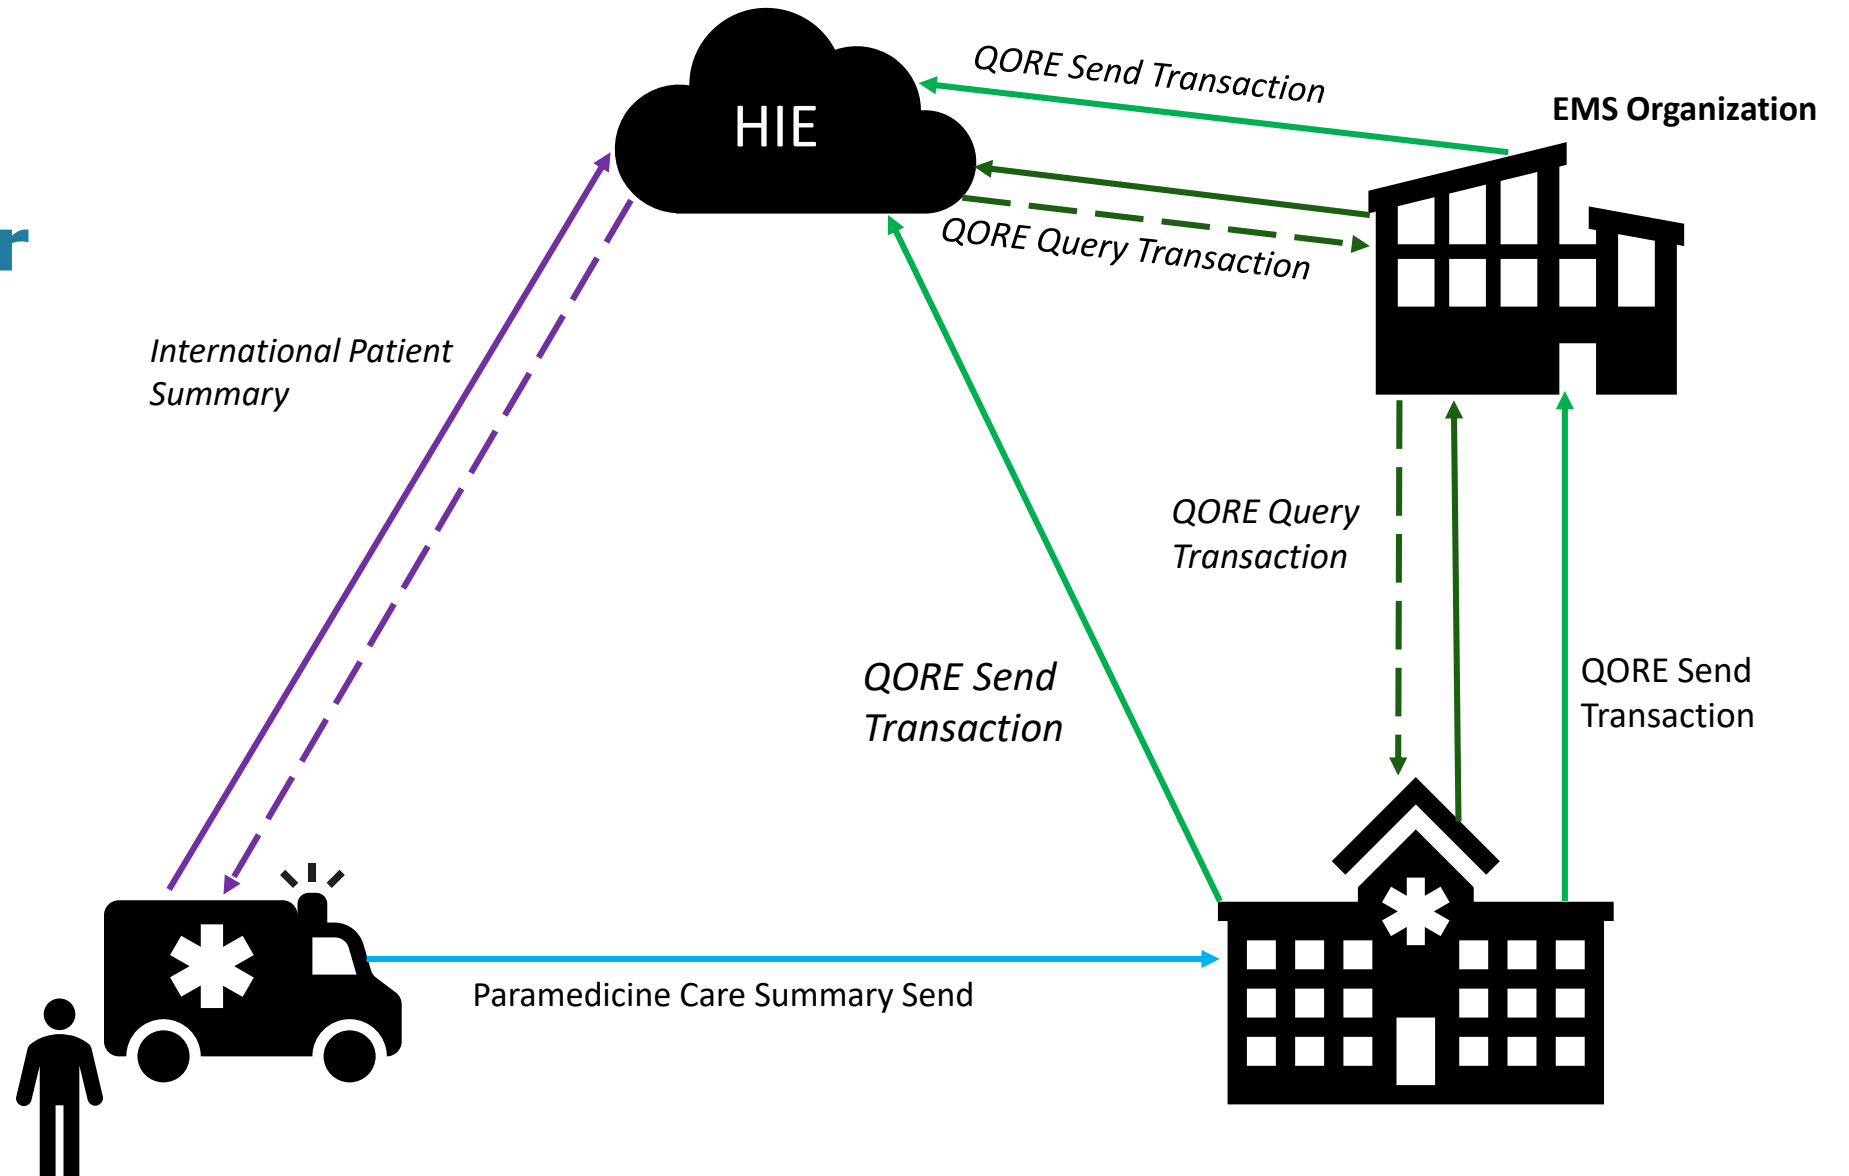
HIE

QORE Send Transaction

EMS Organization

QORE Query Transaction

r

International Patient Summary

QORE Query Transaction

QORE Send Transaction

QORE Send Transaction

Paramedicine Care Summary Send